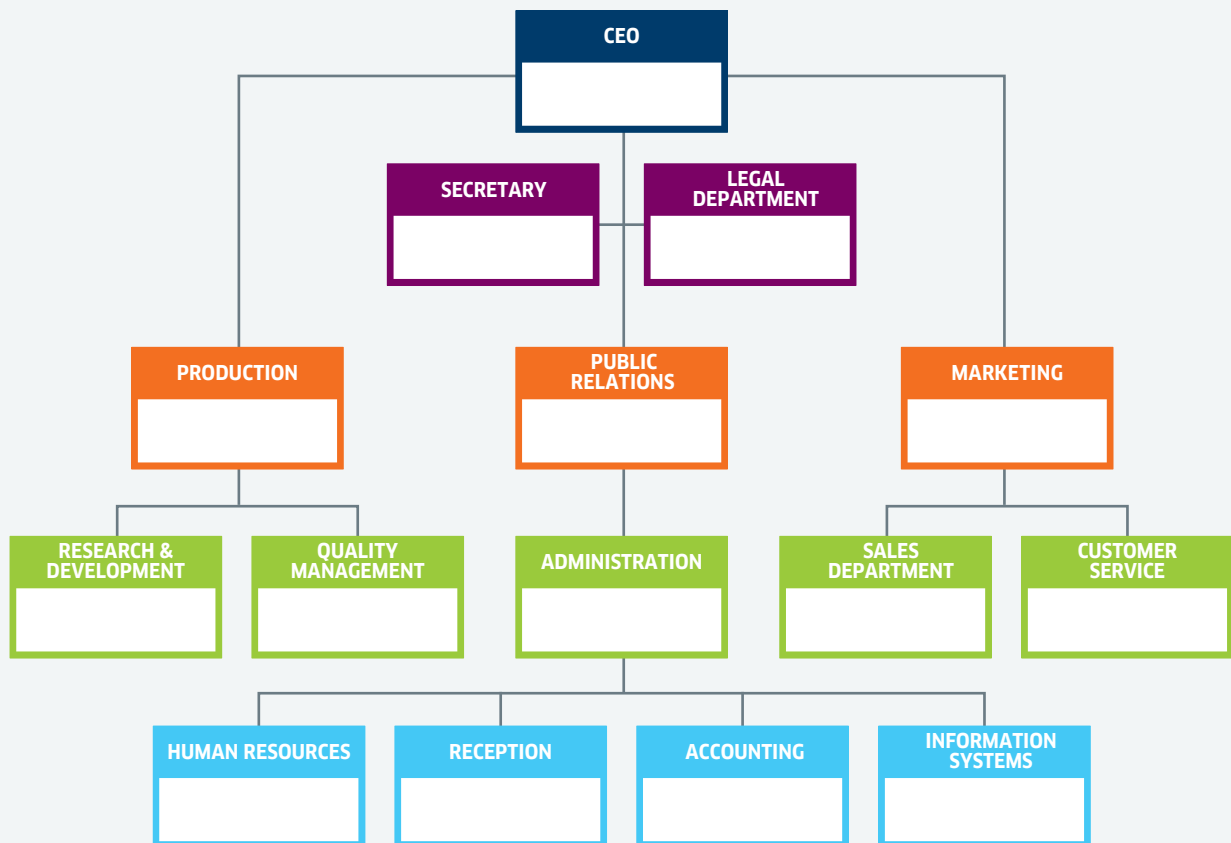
CEO

SECRETARY

LEGAL DEPARTMENT

PRODUCTION

PUBLIC RELATIONS

MARKETING

RESEARCH & DEVELOPMENT

QUALITY MANAGEMENT

ADMINISTRATION

SALES DEPARTMENT

CUSTOMER SERVICE

HUMAN RESOURCES

RECEPTION

ACCOUNTING

INFORMATION SYSTEMS